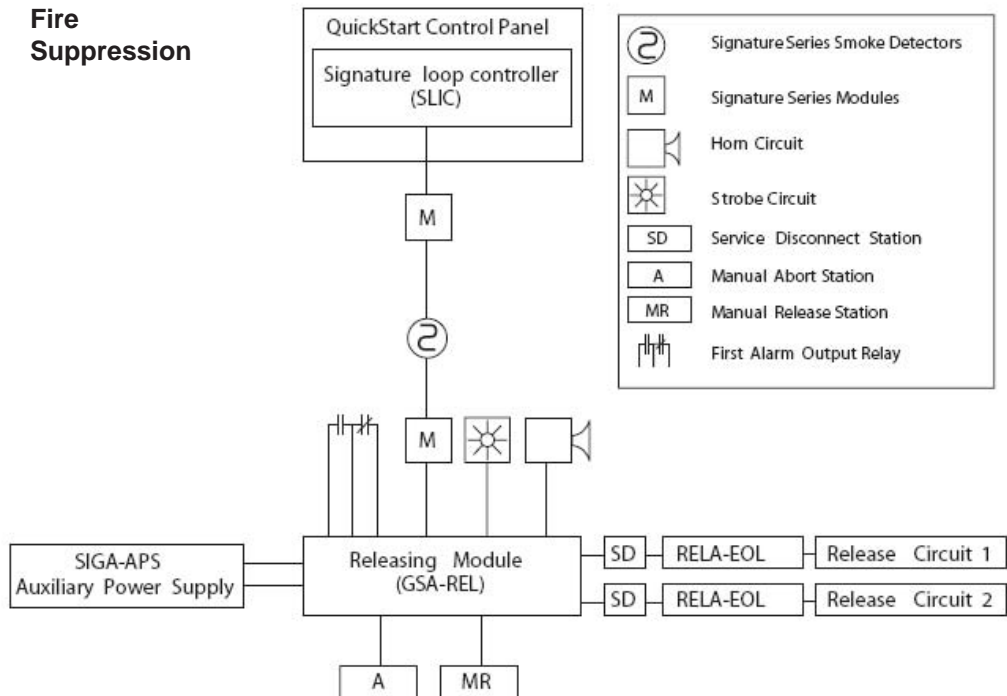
Fire Suppression

QuickStart Control Panel

Signature loop controller (SLIC)

Signature Series Smoke Detectors

M Signature Series Modules

Horn Circuit

Strobe Circuit

SD Service Disconnect Station

A Manual Abort Station

MR Manual Release Station

First Alarm Output Relay

M

M

SIGA-APS
Auxiliary Power Supply

Releasing Module
(GSA-REL)

SD RELA-EOL Release Circuit 1

SD RELA-EOL Release Circuit 2

A

MR